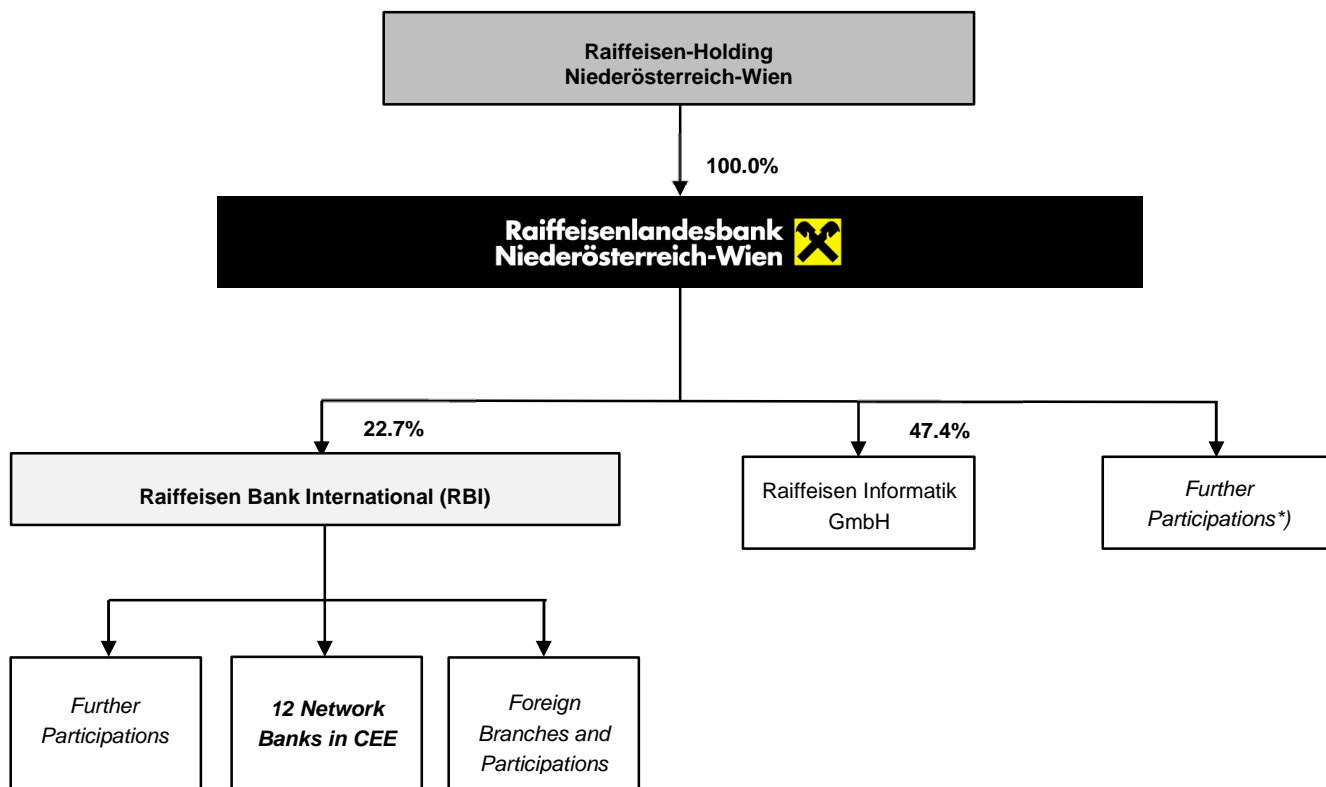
Raiffeisen-Holding Niederösterreich-Wien

100.0%

Raiffeisenlandesbank Niederösterreich-Wien

22.7%

Raiffeisen Bank International (RBI)

47.4%

Raiffeisen Informatik GmbH

*Further Participations\*)*

*Further Participations*

***12 Network Banks in CEE***

*Foreign Branches and Participations*